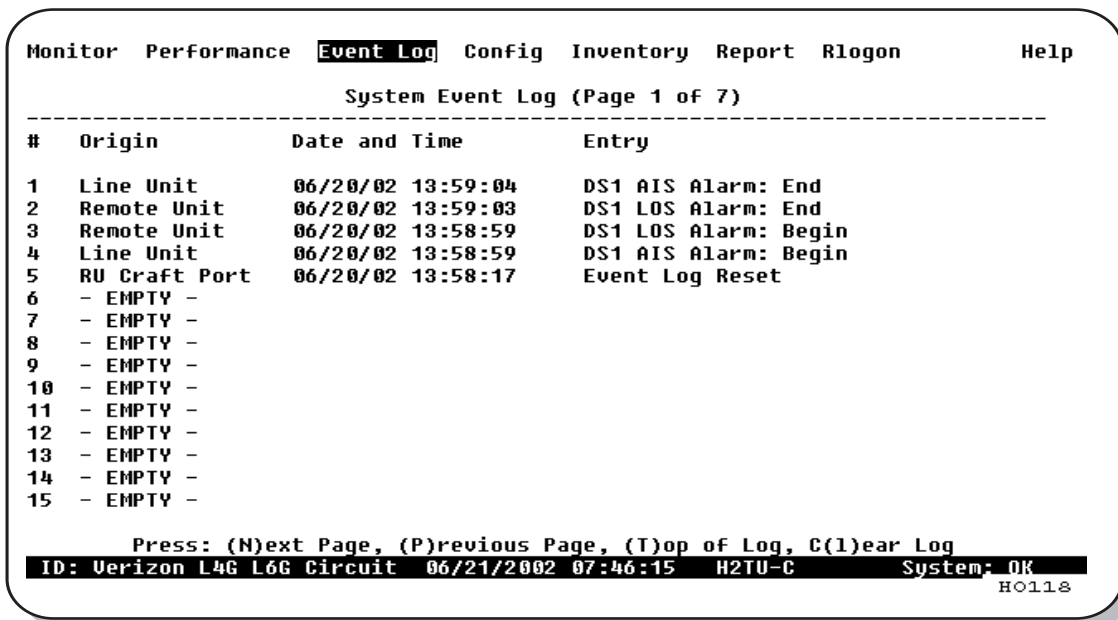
Monitor Performance Event Log Config Inventory Report Rlogon Help

System Event Log (Page 1 of 7)

| # | Origin | Date and Time | Entry |
|---|---|---|---|
| 1 | Line Unit | 06/20/02 13:59:04 | DS1 AIS Alarm: End |
| 2 | Remote Unit | 06/20/02 13:59:03 | DS1 LOS Alarm: End |
| 3 | Remote Unit | 06/20/02 13:58:59 | DS1 LOS Alarm: Begin |
| 4 | Line Unit | 06/20/02 13:58:59 | DS1 AIS Alarm: Begin |
| 5 | RU Craft Port | 06/20/02 13:58:17 | Event Log Reset |
| 6 | - EMPTY - | | |
| 7 | - EMPTY - | | |
| 8 | - EMPTY - | | |
| 9 | - EMPTY - | | |
| 10 | - EMPTY - | | |
| 11 | - EMPTY - | | |
| 12 | - EMPTY - | | |
| 13 | - EMPTY - | | |
| 14 | - EMPTY - | | |
| 15 | - EMPTY - | | |

Press: (N)ext Page, (P)revious Page, (T)op of Log, C(l)ear Log

ID: Verizon L4G L6G Circuit 06/21/2002 07:46:15 H2TU-C System: OK

H0118